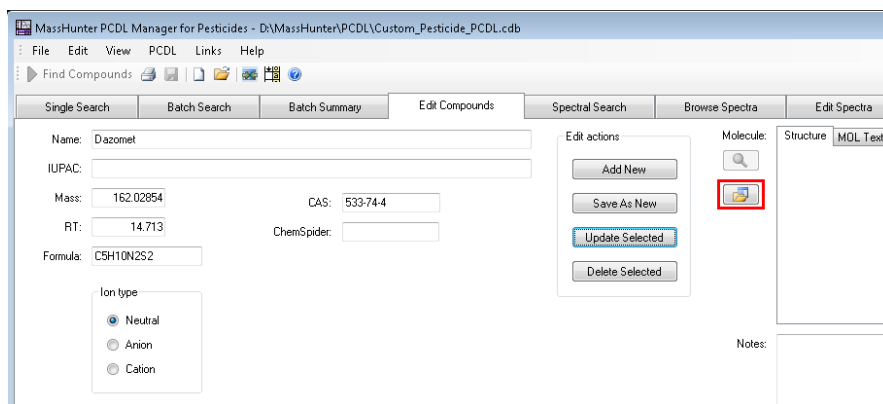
MassHunter PCDL Manager for Pesticides - D:\MassHunter\PCDL\Custom_Pesticide_PCDL.cdb

File Edit View PCDL Links Help

Find Compounds

Single Search | Batch Search | Batch Summary | Edit Compounds | Spectral Search | Browse Spectra | Edit Spectra

Name: Dazomet

IUPAC:

Mass: 162.02854

RT: 14.713

Formula: C5H10N2S2

CAS: 533-74-4

ChemSpider:

Ion type

Neutral

Anion

Cation

Edit actions

Add New

Save As New

Update Selected

Delete Selected

Molecule:

Structure MOL Text

Notes: